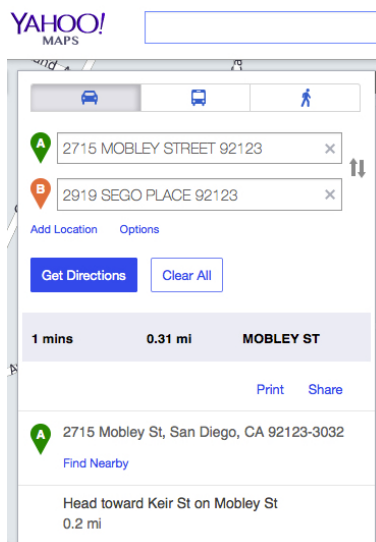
YAHOO!
MAPS

A
2715 MOBLEY STREET 92123
B
2919 SEGO PLACE 92123
Add Location Options
Get Directions Clear All
1 mins 0.31 mi MOBLEY ST
Print Share
A
2715 Mobley St, San Diego, CA 92123-3032
Find Nearby
Head toward Keir St on Mobley St
0.2 mi